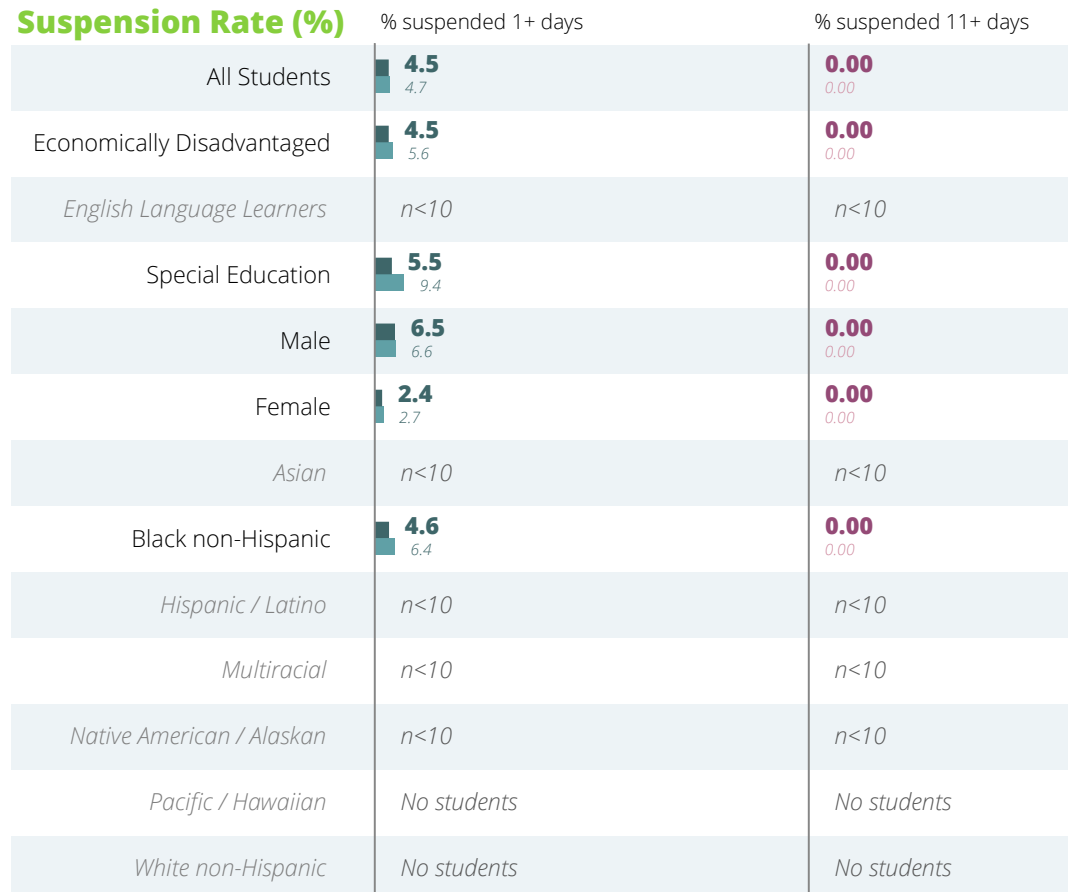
| Suspension Rate (%) | % suspended 1+ days | % suspended 11+ days |
|---|---|---|
| All Students | 4.5 4.7 | 0.00 0.00 |
| Economically Disadvantaged | 4.5 5.6 | 0.00 0.00 |
| English Language Learners | n<10 | n<10 |
| Special Education | 5.5 9.4 | 0.00 0.00 |
| Male | 6.5 6.6 | 0.00 0.00 |
| Female | 2.4 2.7 | 0.00 0.00 |
| Asian | n<10 | n<10 |
| Black non-Hispanic | 4.6 6.4 | 0.00 0.00 |
| Hispanic / Latino | n<10 | n<10 |
| Multiracial | n<10 | n<10 |
| Native American / Alaskan | n<10 | n<10 |
| Pacific / Hawaiian | No students | No students |
| White non-Hispanic | No students | No students |